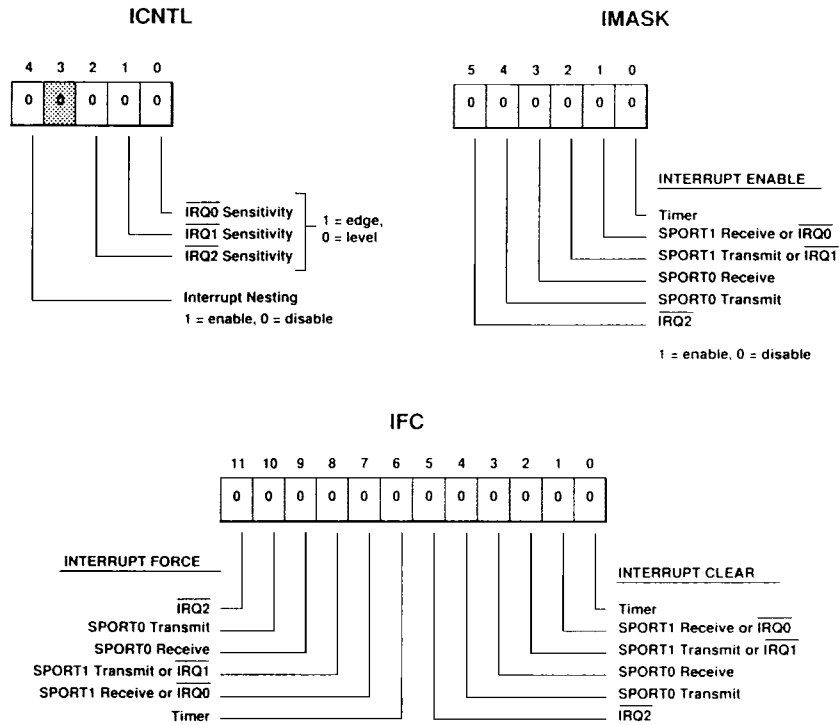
ICNTL

| 4 | 3 | 2 | 1 | 0 |
|---|---|---|---|---|
| 0 | 0 | 0 | 0 | 0 |

$\overline{IRQ0}$ Sensitivity
$\overline{IRQ1}$ Sensitivity
$\overline{IRQ2}$ Sensitivity
1 = edge, 0 = level

Interrupt Nesting
1 = enable, 0 = disable

IMASK

| 5 | 4 | 3 | 2 | 1 | 0 |
|---|---|---|---|---|---|
| 0 | 0 | 0 | 0 | 0 | 0 |

INTERRUPT ENABLE

Timer
SPORT1 Receive or $\overline{IRQ0}$
SPORT1 Transmit or $\overline{IRQ1}$
SPORT0 Receive
SPORT0 Transmit
$\overline{IRQ2}$

1 = enable, 0 = disable

IFC

| 11 | 10 | 9 | 8 | 7 | 6 | 5 | 4 | 3 | 2 | 1 | 0 |
|---|---|---|---|---|---|---|---|---|---|---|---|
| 0 | 0 | 0 | 0 | 0 | 0 | 0 | 0 | 0 | 0 | 0 | 0 |

INTERRUPT FORCE

$\overline{IRQ2}$
SPORT0 Transmit
SPORT0 Receive
SPORT1 Transmit or $\overline{IRQ1}$
SPORT1 Receive or $\overline{IRQ0}$
Timer

INTERRUPT CLEAR

Timer
SPORT1 Receive or $\overline{IRQ0}$
SPORT1 Transmit or $\overline{IRQ1}$
SPORT0 Receive
SPORT0 Transmit
$\overline{IRQ2}$